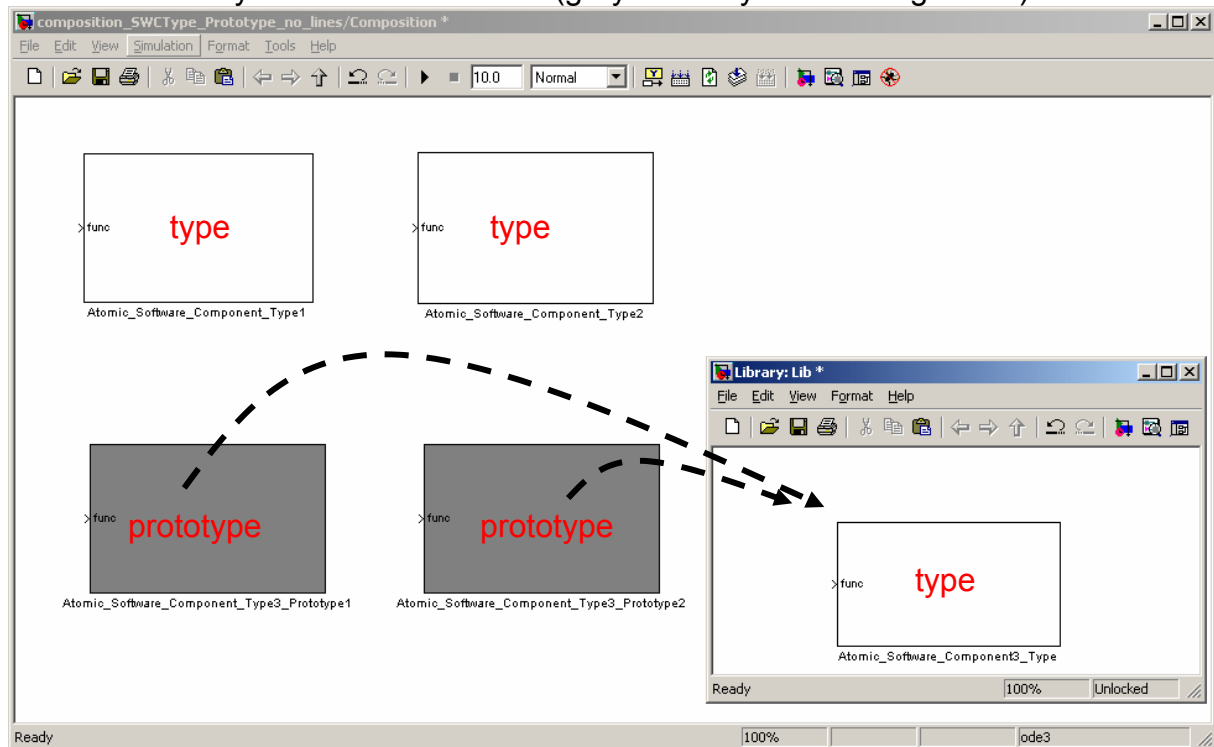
composition_SWCType_Prototype_no_lines/Composition *

File Edit View Simulation Format Tools Help

10.0 Normal

func type
Atomic_Software_Component_Type1

func type
Atomic_Software_Component_Type2

func prototype
Atomic_Software_Component_Type3_Prototype1

func prototype
Atomic_Software_Component_Type3_Prototype2

Library: Lib *

File Edit View Format Help

func type
Atomic_Software_Component3_Type

Ready 100% Unlocked

Ready 100% ode3